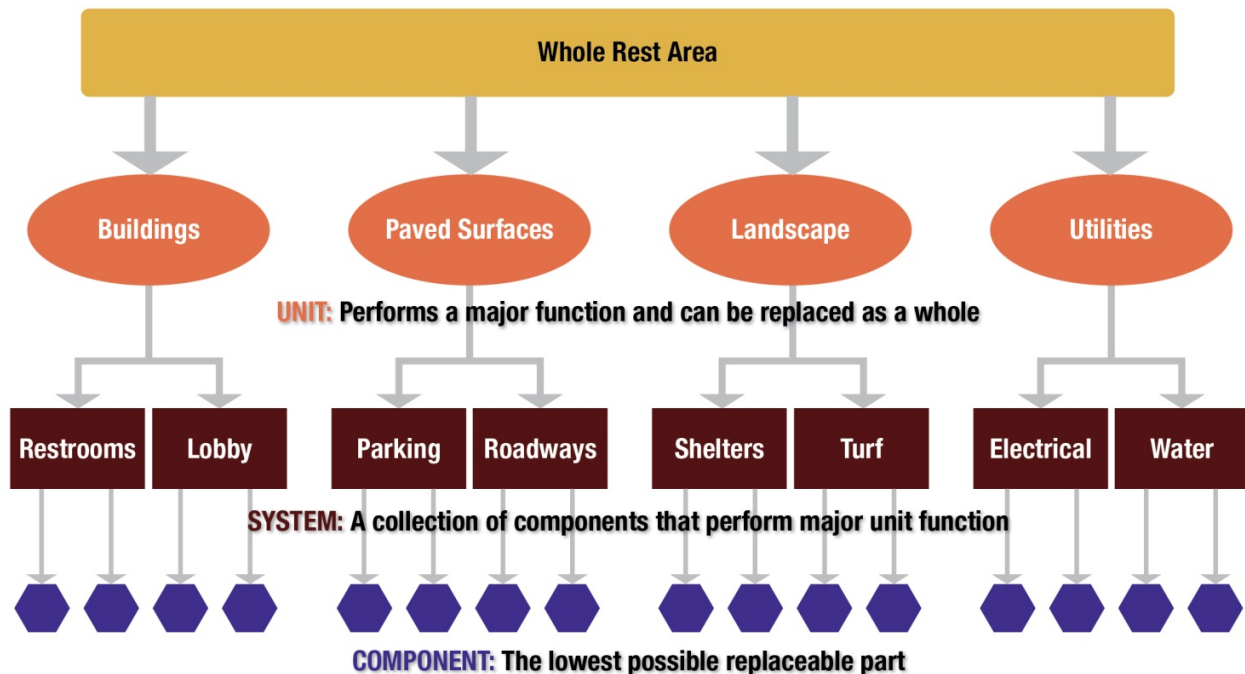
Whole Rest Area

Buildings

Paved Surfaces

Landscape

Utilities

UNIT: Performs a major function and can be replaced as a whole

Restrooms

Lobby

Parking

Roadways

Shelters

Turf

Electrical

Water

SYSTEM: A collection of components that perform major unit function

COMPONENT: The lowest possible replaceable part